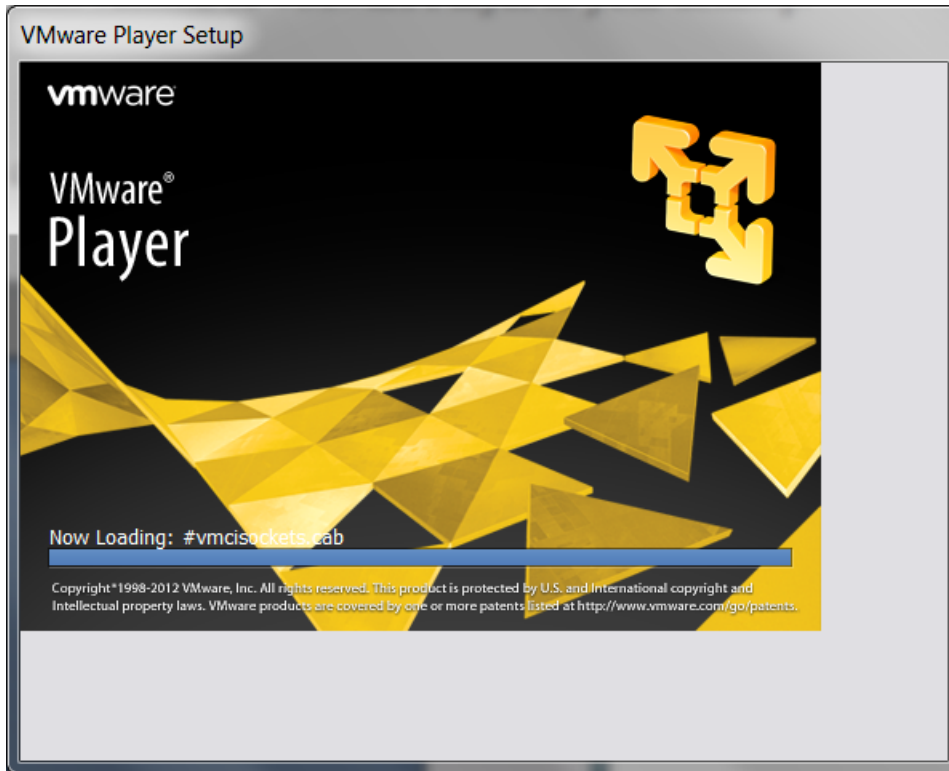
VMware Player Setup

vmware

VMware®
Player

Now Loading: #vmcisockets.cab

Copyright®1998-2012 VMware, Inc. All rights reserved. This product is protected by U.S. and International copyright and Intellectual property laws. VMware products are covered by one or more patents listed at http://www.vmware.com/go/patents.